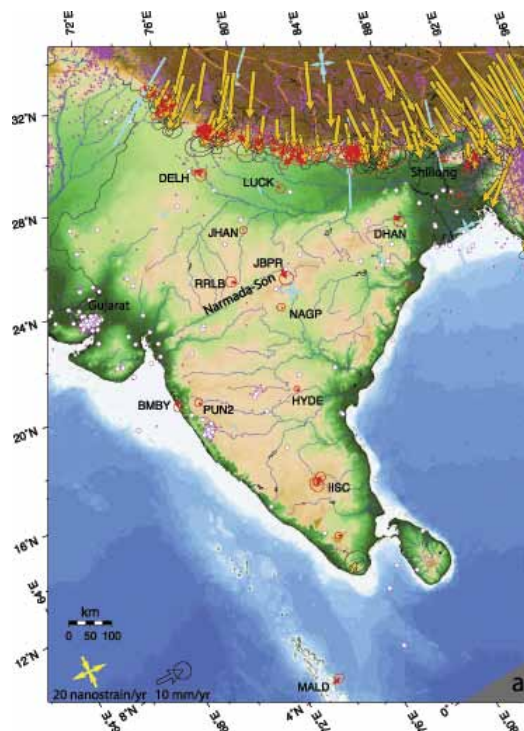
72°E
76°E
80°E
84°E
88°E
92°E
96°E
32°N
28°N
24°N
20°N
16°N
12°N
64°E
DELH
LUCK
Shillong
JHAN
DHAN
JBPR
RRLB
Narmada-Son
Gujarat
NAGP
BMBY
PUN2
HYDE
IISC
km
0 50 100
20 nanostrain/yr
10 mm/yr
MALD
8°N
4°N
a